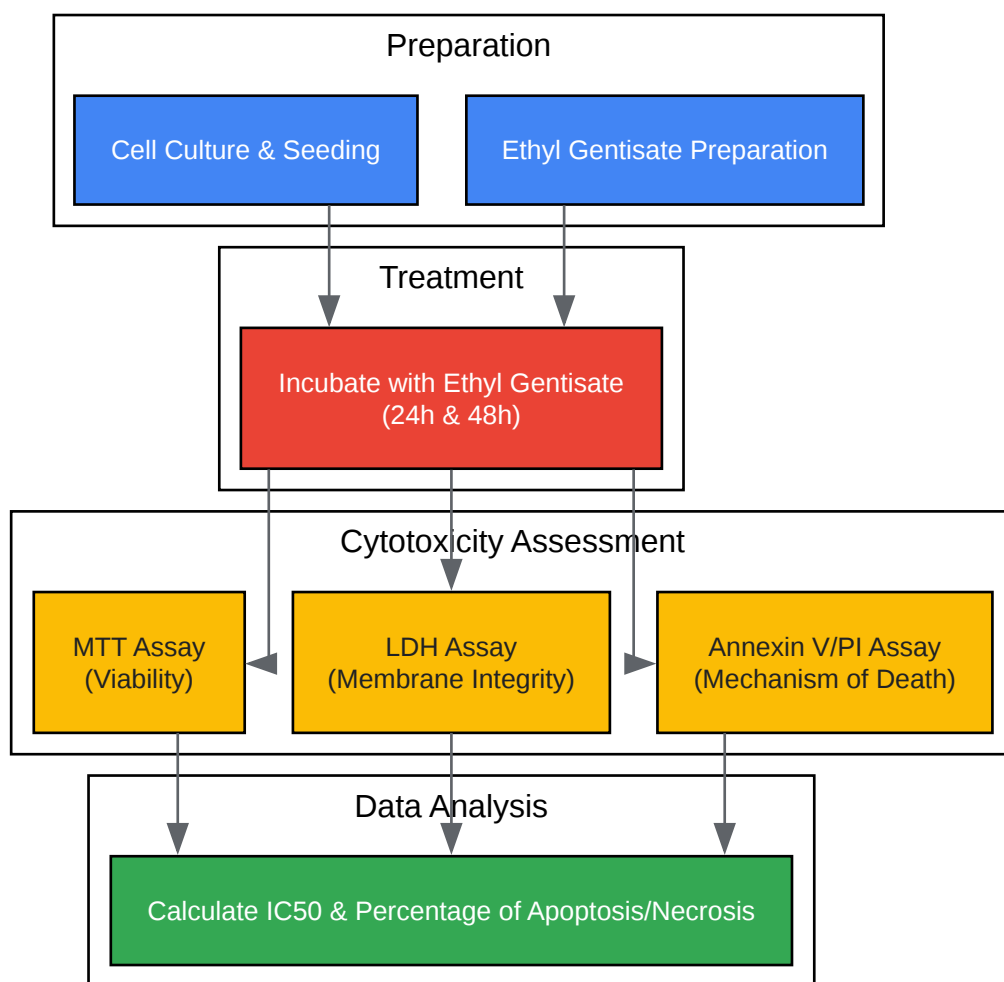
Preparation

Cell Culture & Seeding

Ethyl Gentisate Preparation

Treatment

Incubate with Ethyl Gentisate (24h & 48h)

Cytotoxicity Assessment

MTT Assay (Viability)

LDH Assay (Membrane Integrity)

Annexin V/PI Assay (Mechanism of Death)

Data Analysis

Calculate IC50 & Percentage of Apoptosis/Necrosis